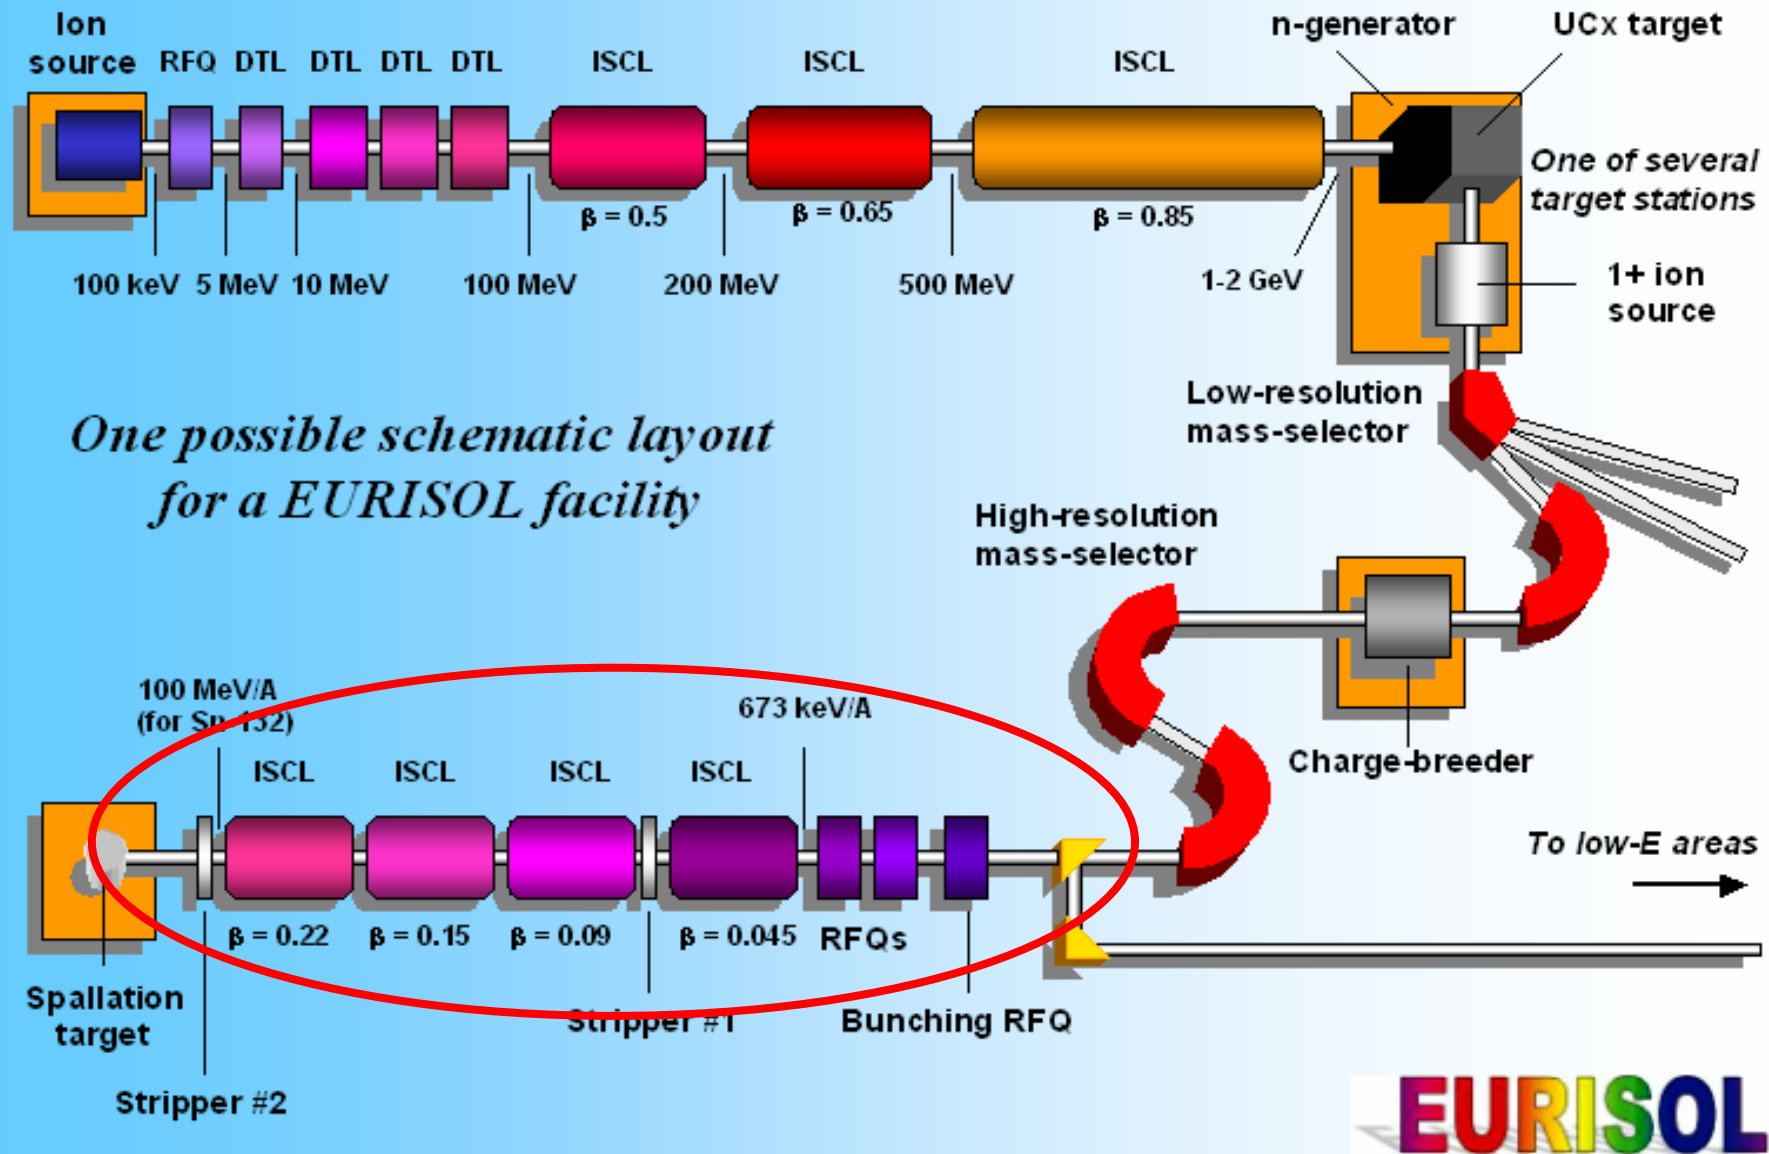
Ion source RFQ DTL DTL DTL DTL ISCL ISCL ISCL n-generator UCx target

β = 0.5 β = 0.65 β = 0.85

One of several target stations

100 keV 5 MeV 10 MeV 100 MeV 200 MeV 500 MeV 1-2 GeV

1+ ion source

Low-resolution mass-selector

One possible schematic layout for a EURISOL facility

High-resolution mass-selector

100 MeV/A (for Sn-132)

673 keV/A

ISCL ISCL ISCL ISCL

Charge-breeder

To low-E areas

β = 0.22 β = 0.15 β = 0.09 β = 0.045 RFQs

Spallation target

Stripper #1 Bunching RFQ

Stripper #2

EURISOL